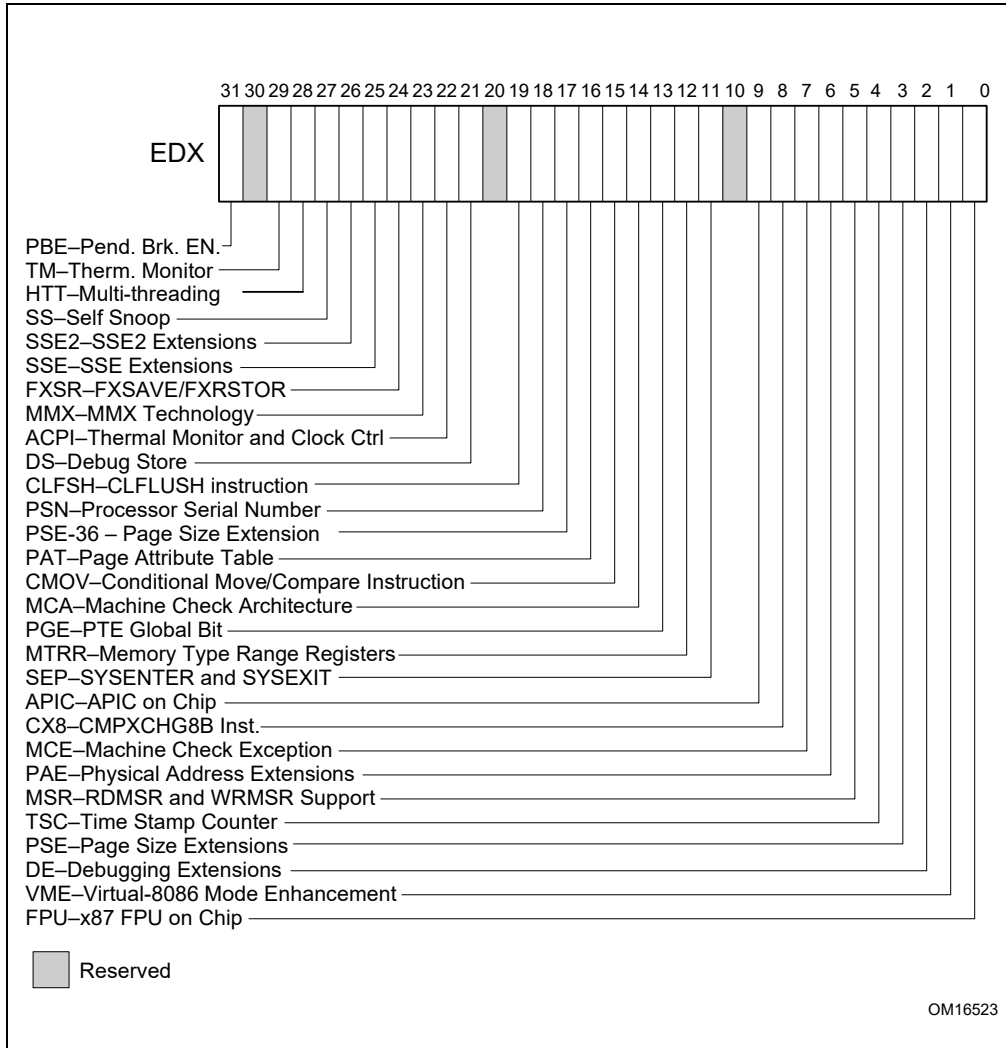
31 30 29 28 27 26 25 24 23 22 21 20 19 18 17 16 15 14 13 12 11 10 9 8 7 6 5 4 3 2 1 0

EDX

PBE–Pend. Brk. EN.
TM–Therm. Monitor
HTT–Multi-threading
SS–Self Snoop
SSE2–SSE2 Extensions
SSE–SSE Extensions
FXSR–FXSAVE/FXRSTOR
MMX–MMX Technology
ACPI–Thermal Monitor and Clock Ctrl
DS–Debug Store
CLFSH–CLFLUSH instruction
PSN–Processor Serial Number
PSE-36 – Page Size Extension
PAT–Page Attribute Table
CMOV–Conditional Move/Compare Instruction
MCA–Machine Check Architecture
PGE–PTE Global Bit
MTRR–Memory Type Range Registers
SEP–SYSENTER and SYSEXIT
APIC–APIC on Chip
CX8–CMPXCHG8B Inst.
MCE–Machine Check Exception
PAE–Physical Address Extensions
MSR–RDMSR and WRMSR Support
TSC–Time Stamp Counter
PSE–Page Size Extensions
DE–Debugging Extensions
VME–Virtual-8086 Mode Enhancement
FPU–x87 FPU on Chip

Reserved

OM16523